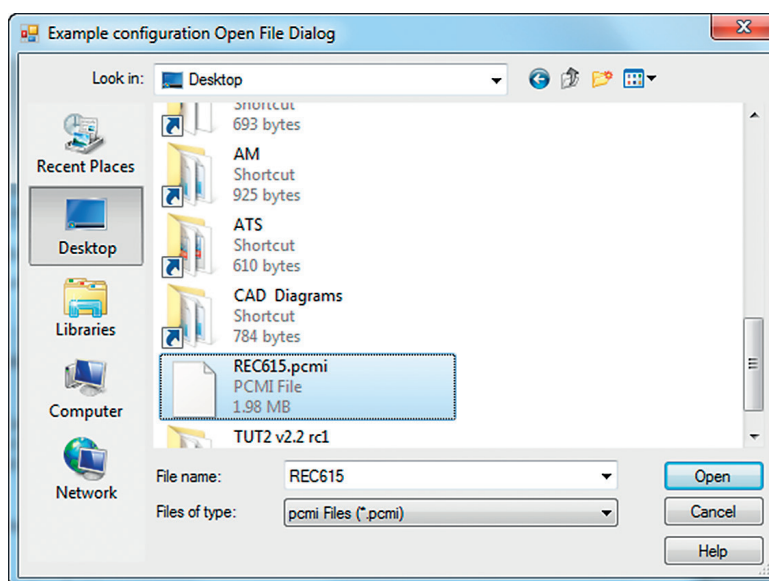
Example configuration Open File Dialog

Look in: Desktop

Recent Places
Desktop
Libraries
Computer
Network

Shortcut
693 bytes

AM
Shortcut
925 bytes

ATS
Shortcut
610 bytes

CAD Diagrams
Shortcut
784 bytes

REC615.pcmi
PCMI File
1.98 MB

TUT2 v2.2 rc1

File name: REC615
Files of type: pcmi Files (*.pcmi)

Open
Cancel
Help